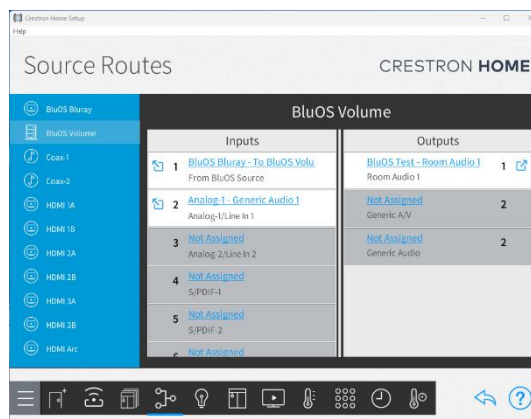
Crestron Home Setup
Help

Source Routes

CRESTRON HOME

BluOS Bluray
BluOS Volume
Coax-1
Coax-2
HDMI 1A
HDMI 1B
HDMI 2A
HDMI 2B
HDMI 3A
HDMI 3B
HDMI Arc

BluOS Volume

Inputs

1 BluOS Bluray - To BluOS Volu
From BluOS Source

2 Analog-1 - Generic Audio 1
Analog-1/Line In 1

3 Not Assigned
Analog-2/Line In 2

4 Not Assigned
S/PDIF-1

5 Not Assigned
S/PDIF-2

Not Assigned

Outputs

BluOS Test - Room Audio 1 1
Room Audio 1

Not Assigned 2
Generic A/V

Not Assigned 2
Generic Audio